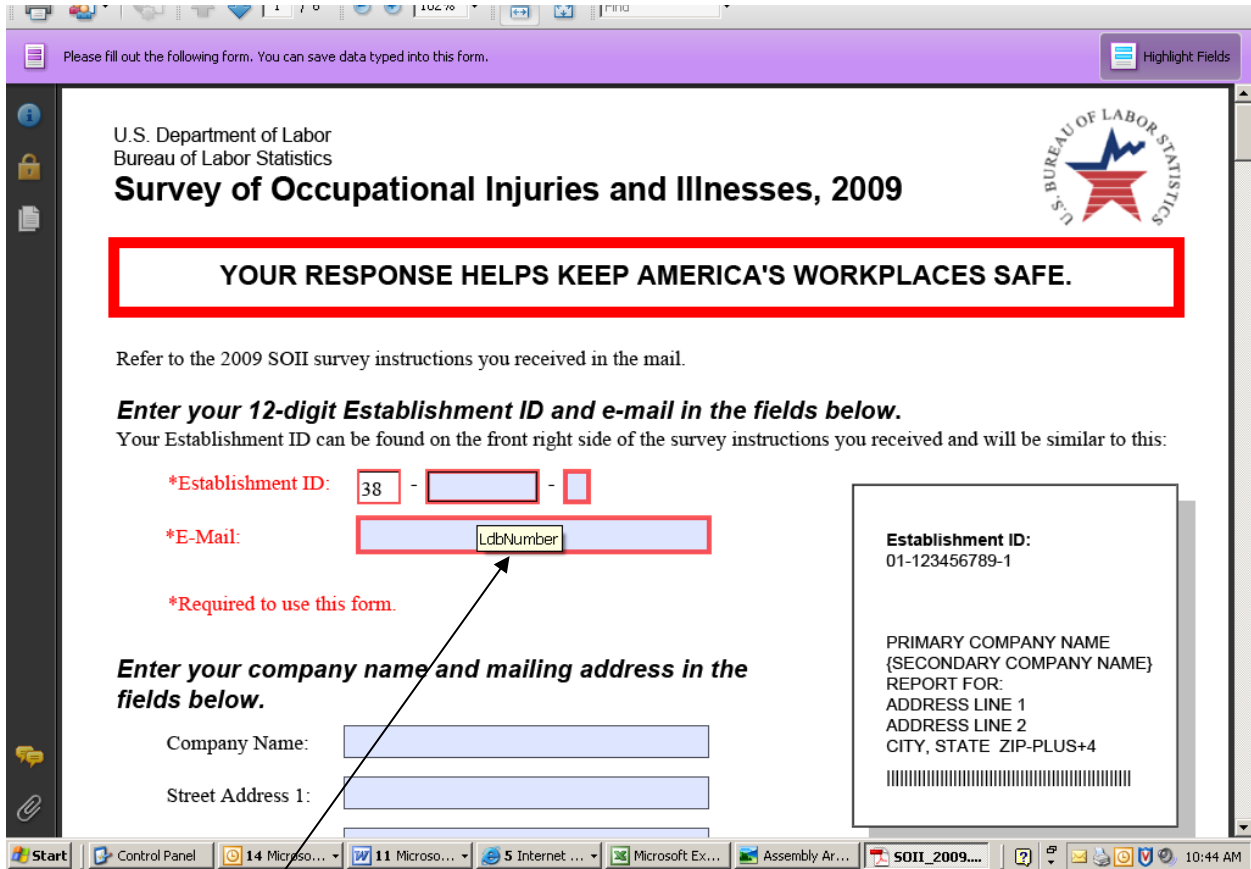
1 / 8 102% Find

Please fill out the following form. You can save data typed into this form.

Highlight Fields

U.S. Department of Labor
Bureau of Labor Statistics
Survey of Occupational Injuries and Illnesses, 2009

U.S. BUREAU OF LABOR STATISTICS

YOUR RESPONSE HELPS KEEP AMERICA'S WORKPLACES SAFE.

Refer to the 2009 SOII survey instructions you received in the mail.

Enter your 12-digit Establishment ID and e-mail in the fields below.
Your Establishment ID can be found on the front right side of the survey instructions you received and will be similar to this:

*Establishment ID: 38 - -

*E-Mail: LdbNumber

*Required to use this form.

Establishment ID:
01-123456789-1

PRIMARY COMPANY NAME
{SECONDARY COMPANY NAME}
REPORT FOR:
ADDRESS LINE 1
ADDRESS LINE 2
CITY, STATE ZIP-PLUS+4

Enter your company name and mailing address in the fields below.

Company Name:

Street Address 1:

Start Control Panel 14 Microso... 11 Microso... 5 Internet ... Microsoft Ex... Assembly Ar... SOII_2009.... 10:44 AM